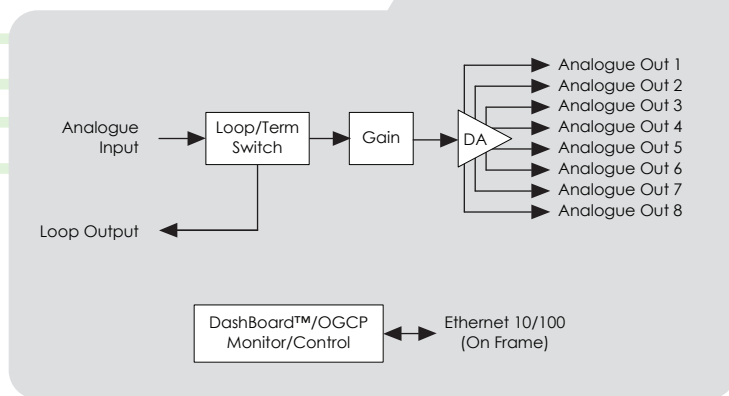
Analogue Input

Loop/Term Switch

Gain

DA

Analogue Out 1
Analogue Out 2
Analogue Out 3
Analogue Out 4
Analogue Out 5
Analogue Out 6
Analogue Out 7
Analogue Out 8

Loop Output

DashBoard™/OGCP Monitor/Control

Ethernet 10/100 (On Frame)